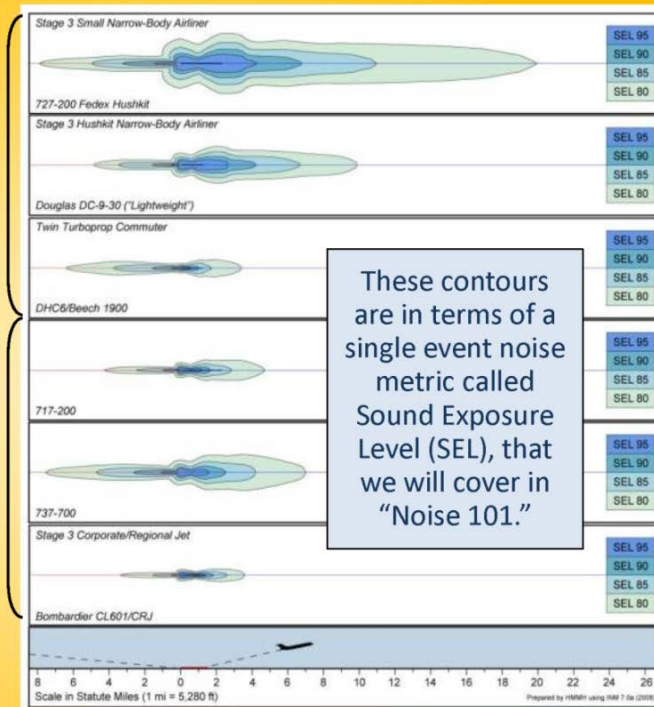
Stage 3 Small Narrow-Body Airliner

SEL 95
SEL 90
SEL 85
SEL 80

727-200 Fedex Hushkit

Stage 3 Hushkit Narrow-Body Airliner

SEL 95
SEL 90
SEL 85
SEL 80

Douglas DC-9-30 ("Lightweight")

Twin Turboprop Commuter

SEL 95
SEL 90
SEL 85
SEL 80

DHC6/Beech 1900

SEL 95
SEL 90
SEL 85
SEL 80

717-200

SEL 95
SEL 90
SEL 85
SEL 80

737-700

Stage 3 Corporate/Regional Jet

SEL 95
SEL 90
SEL 85
SEL 80

Bombardier CL601/CRJ

These contours are in terms of a single event noise metric called Sound Exposure Level (SEL), that we will cover in "Noise 101."

8 6 4 2 0 2 4 6 8 10 12 14 16 18 20 22 24 26

Scale in Statute Miles (1 mi = 5,280 ft)

Prepared by HMMH using INM 7.0a (2008)